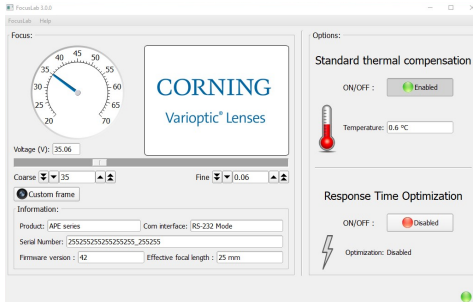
FocusLab 3.0.0
FocusLab Help
Focus:
25 30 35 40 45 50 55 60 65 70
CORNING
Varioptic® Lenses
Voltage (V): 35.06
Coarse 35
Fine 0.06
Custom frame
Information:
Product: APE series
Com interface: RS-232 Mode
Serial Number: 255255255255255255_255255
Firmware version : 42
Effective focal length : 25 mm
Options:
Standard thermal compensation
ON/OFF : Enabled
Temperature: 0.6 °C
Response Time Optimization
ON/OFF : Disabled
Optimization: Disabled